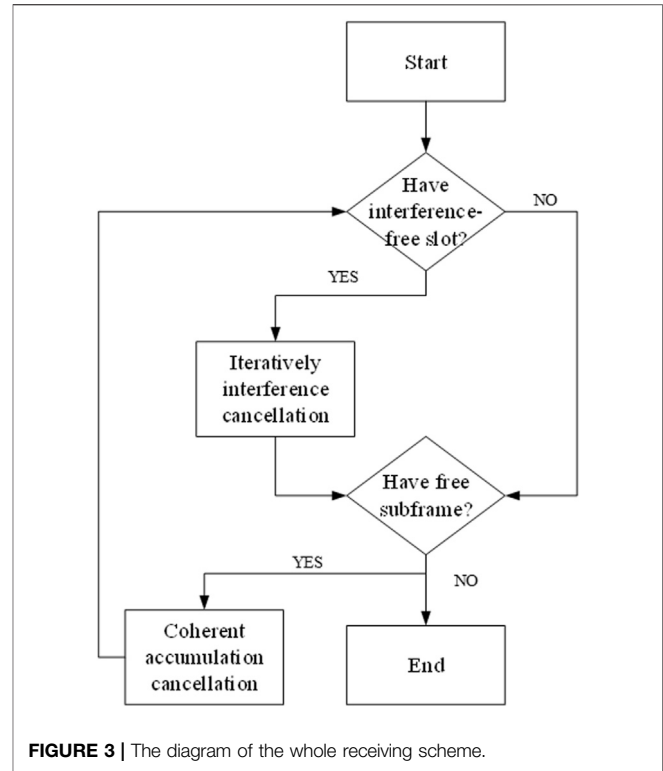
Start

Have interference-free slot?

NO

YES

Iteratively interference cancellation

Have free subframe?

YES

NO

Coherent accumulation cancellation

End

**FIGURE 3 |** The diagram of the whole receiving scheme.